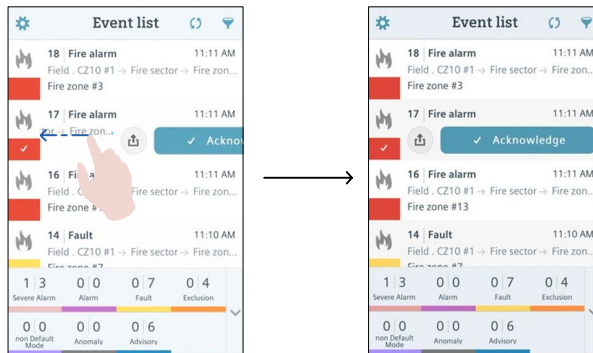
Event list

18 | Fire alarm 11:11 AM
Field . CZ10 #1 → Fire sector → Fire zon...
Fire zone #3

17 | Fire alarm 11:11 AM
...r → Fire zon...
✓ Ackno

16 | Fire alarm 11:11 AM
Field . CZ10 #1 → Fire sector → Fire zon...
Fire zone #13

14 | Fault 11:10 AM
Field . CZ10 #1 → Fire sector → Fire zon...
Fire zone #7

1 3 Severe Alarm
0 0 Alarm
0 7 Fault
0 4 Exclusion
0 0 non Default Mode
0 0 Anomaly
0 6 Advisory

Event list

18 | Fire alarm 11:11 AM
Field . CZ10 #1 → Fire sector → Fire zon...
Fire zone #3

17 | Fire alarm 11:11 AM
✓ Acknowledge

16 | Fire alarm 11:11 AM
Field . CZ10 #1 → Fire sector → Fire zon...
Fire zone #13

14 | Fault 11:10 AM
Field . CZ10 #1 → Fire sector → Fire zon...
Fire zone #7

1 3 Severe Alarm
0 0 Alarm
0 7 Fault
0 4 Exclusion
0 0 non Default Mode
0 0 Anomaly
0 6 Advisory